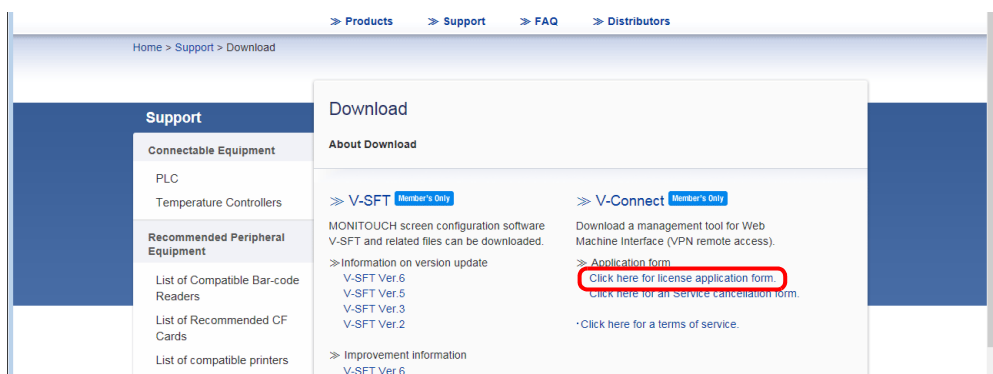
≫ Products ≫ Support ≫ FAQ ≫ Distributors

Home > Support > Download

Support

Connectable Equipment

PLC

Temperature Controllers

Recommended Peripheral Equipment

List of Compatible Bar-code Readers

List of Recommended CF Cards

List of compatible printers

Download

About Download

≫ V-SFT Member's Only

MONITOUCH screen configuration software V-SFT and related files can be downloaded.

≫Information on version update

V-SFT Ver.6

V-SFT Ver.5

V-SFT Ver.3

V-SFT Ver.2

≫ Improvement information

V-SFT Ver.6

≫ V-Connect Member's Only

Download a management tool for Web Machine Interface (VPN remote access).

≫ Application form

Click here for license application form.

Click here for an Service cancellation form.

・Click here for a terms of service.